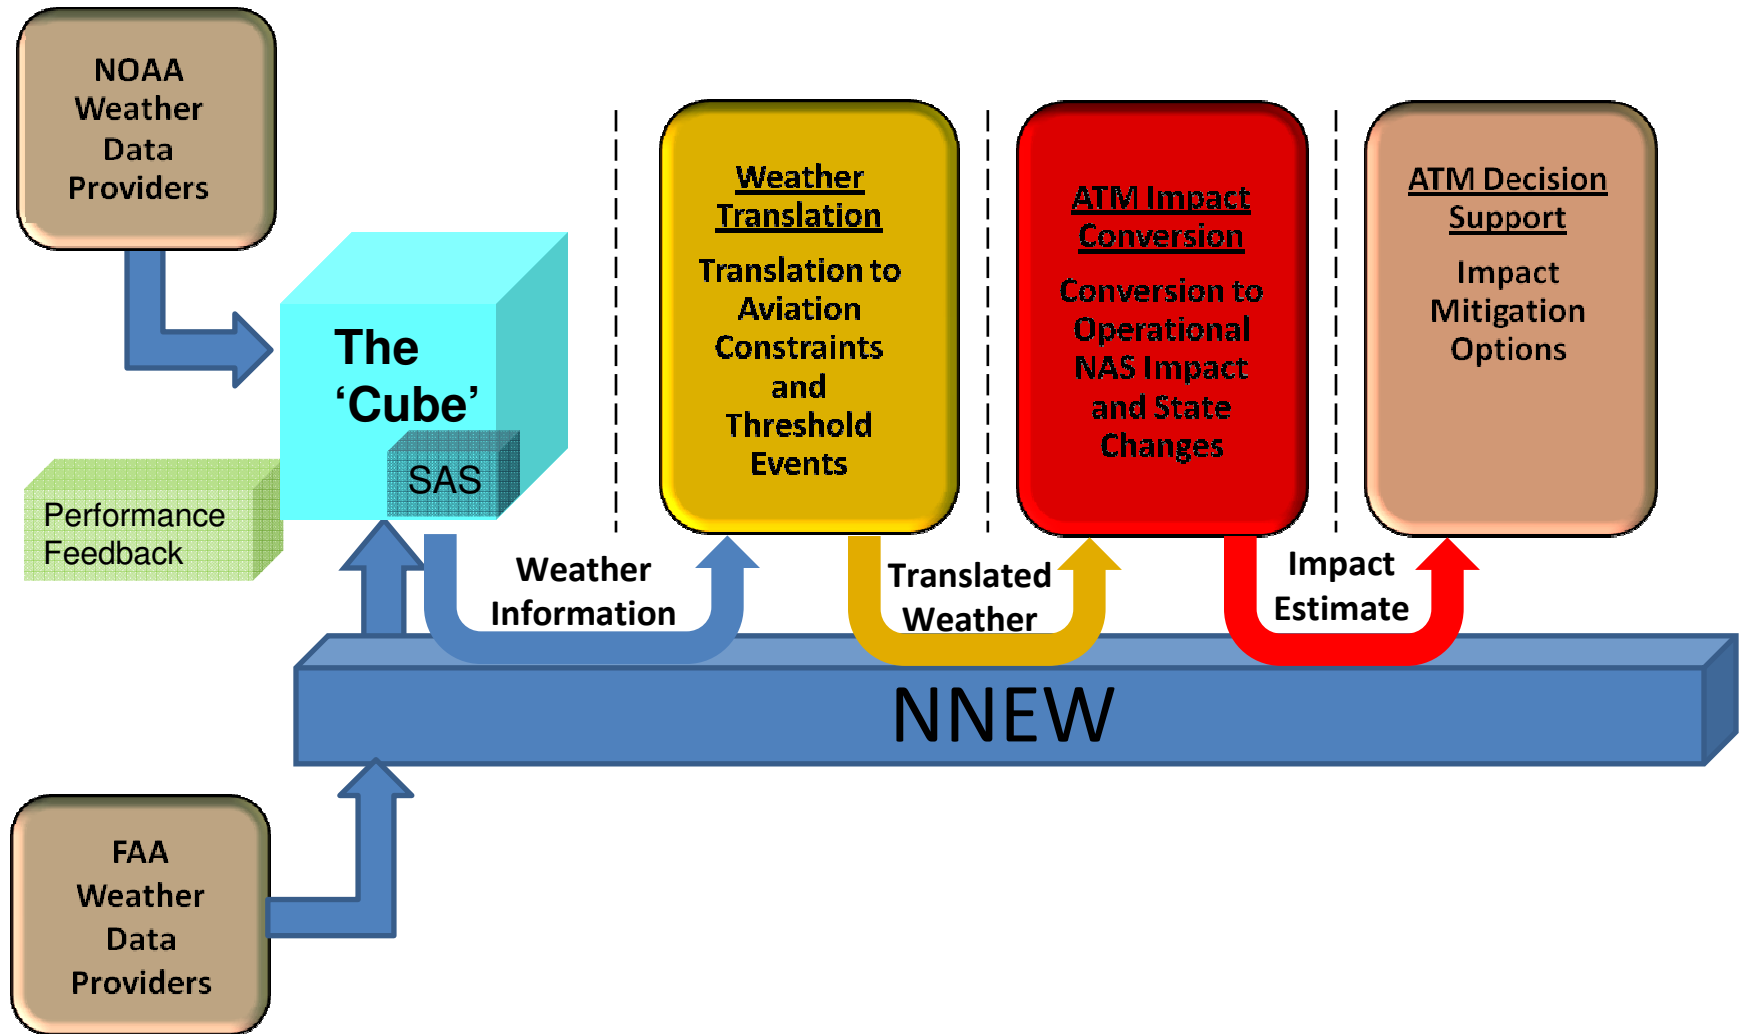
NOAA Weather Data Providers

The 'Cube'

SAS

Performance Feedback

Weather Translation

Translation to Aviation Constraints and Threshold Events

ATM Impact Conversion

Conversion to Operational NAS Impact and State Changes

ATM Decision Support

Impact Mitigation Options

Weather Information

Translated Weather

Impact Estimate

NNEW

FAA Weather Data Providers